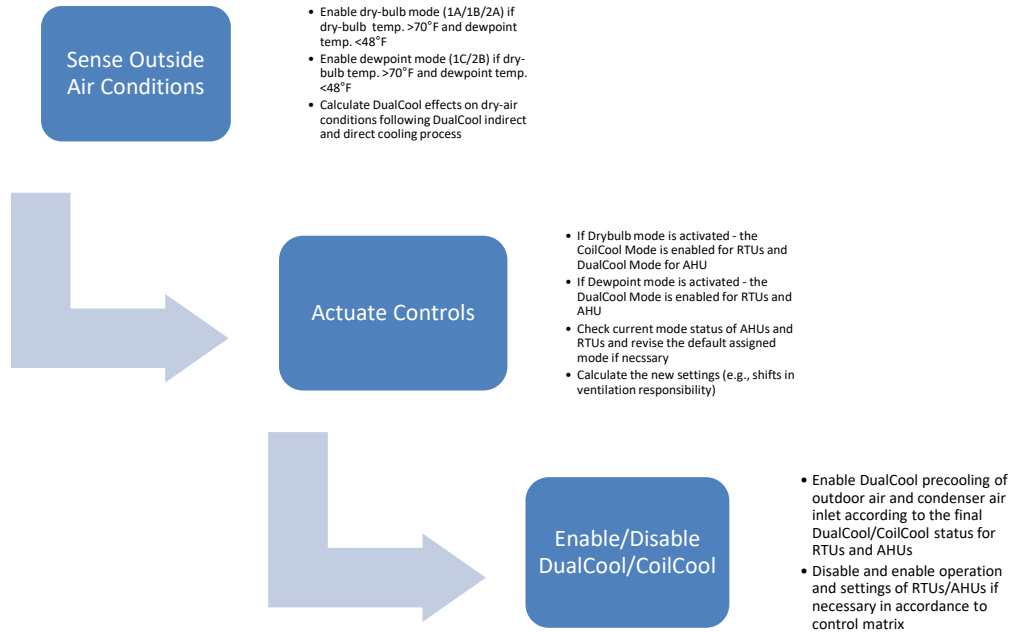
Sense Outside Air Conditions

- Enable dry-bulb mode (1A/1B/2A) if dry-bulb temp. >70°F and dewpoint temp. <48°F
- Enable dewpoint mode (1C/2B) if dry-bulb temp. >70°F and dewpoint temp. <48°F
- Calculate DualCool effects on dry-air conditions following DualCool indirect and direct cooling process

Actuate Controls

- If Drybulb mode is activated - the CoilCool Mode is enabled for RTUs and DualCool Mode for AHU
- If Dewpoint mode is activated - the DualCool Mode is enabled for RTUs and AHU
- Check current mode status of AHUs and RTUs and revise the default assigned mode if necssary
- Calculate the new settings (e.g., shifts in ventilation responsibility)

Enable/Disable DualCool/CoilCool

- Enable DualCool precooling of outdoor air and condenser air inlet according to the final DualCool/CoilCool status for RTUs and AHUs
- Disable and enable operation and settings of RTUs/AHUs if necessary in accordance to control matrix